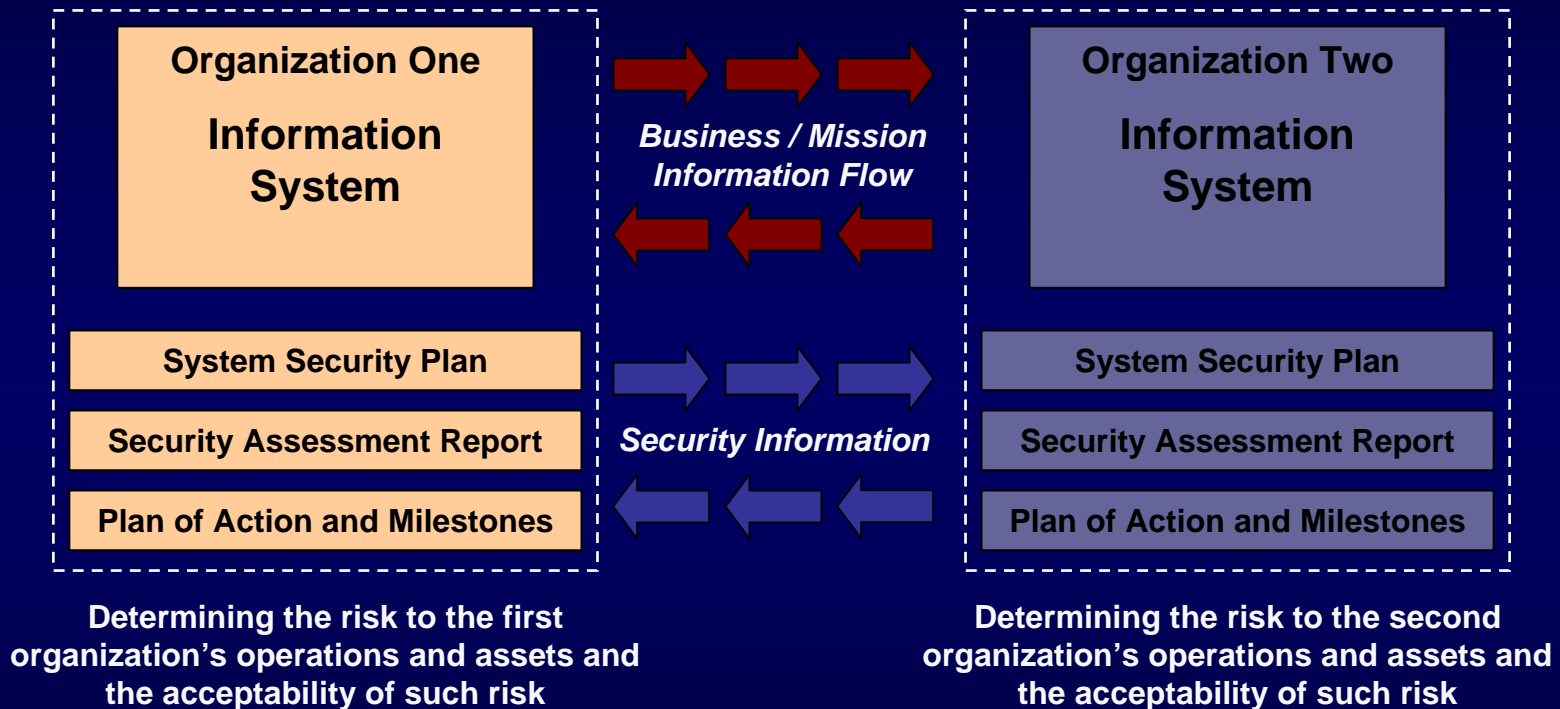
Organization One

Information System

System Security Plan

Security Assessment Report

Plan of Action and Milestones

Business / Mission Information Flow

Security Information

Organization Two

Information System

System Security Plan

Security Assessment Report

Plan of Action and Milestones

Determining the risk to the first organization’s operations and assets and the acceptability of such risk

Determining the risk to the second organization’s operations and assets and the acceptability of such risk